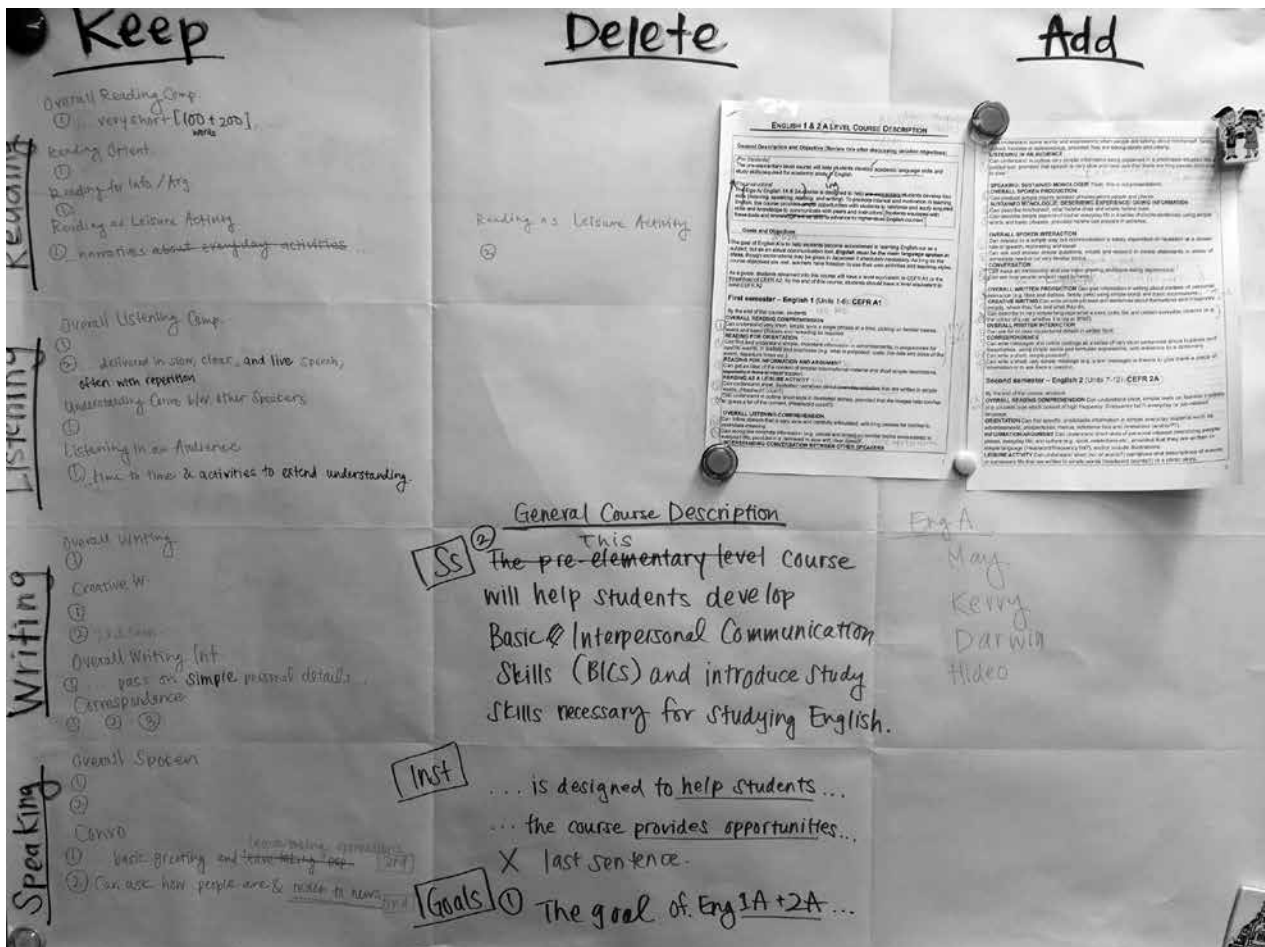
Keep

Delete

Add

Reading

Overall Reading Comp.
① very short [100 + 200] words
Reading Orient.
①
Reading for Info / Arg
①
Reading as Leisure Activity
① narratives ~~about everyday activities~~

Listening

Overall Listening Comp.
① ② delivered in slow, clear, and live speech, often with repetition
Understanding Conv b/w other Speakers
Listening in an Audience
① time to time & activities to extend understanding

Writing

Overall Writing
①
Creative W.
①
② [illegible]
Overall Writing Int
① pass on simple personal details
Correspondence
① ② ③

Speaking

Overall Spoken
①
②
Conv
① basic greeting and ~~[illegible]~~ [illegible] 2nd
② Can ask how people are & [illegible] to news 2nd

Reading as Leisure Activity
②

General Course Description

Ss ② ~~The pre-elementary level~~ This course will help students develop Basic & Interpersonal Communication Skills (BICS) and introduce Study Skills necessary for studying English.

Inst ... is designed to help students ...
... the course provides opportunities ...
X last sentence.

Goals ① The goal of Eng 1A + 2A ...

English 1 & 2 A Level Course Description

First semester – English 1 (Units 1-6): CEFR A1

Second semester – English 2 (Units 7-12): CEFR 2A

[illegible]

Eng A.
May
Kerry
Darwin
Hideo